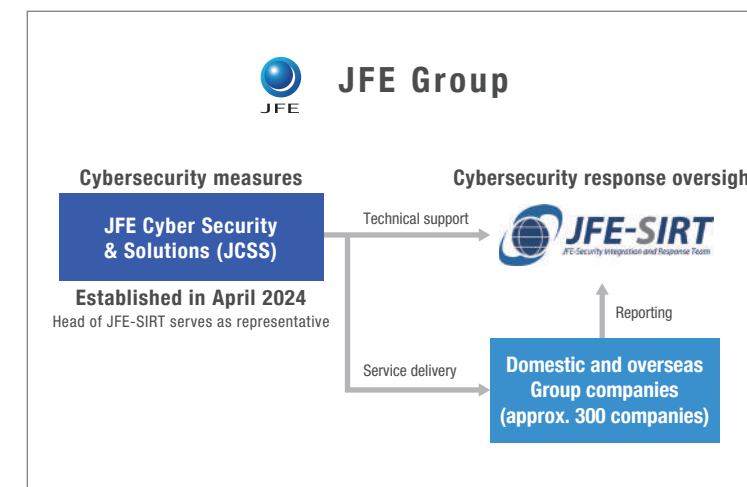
JFE

JFE Group

Cybersecurity measures

JFE Cyber Security & Solutions (JCSS)

Established in April 2024

Head of JFE-SIRT serves as representative

Cybersecurity response oversigh

Technical support

JFE-SIRT

JFE-Security Integration and Response Team

Reporting

Service delivery

Domestic and overseas Group companies (approx. 300 companies)